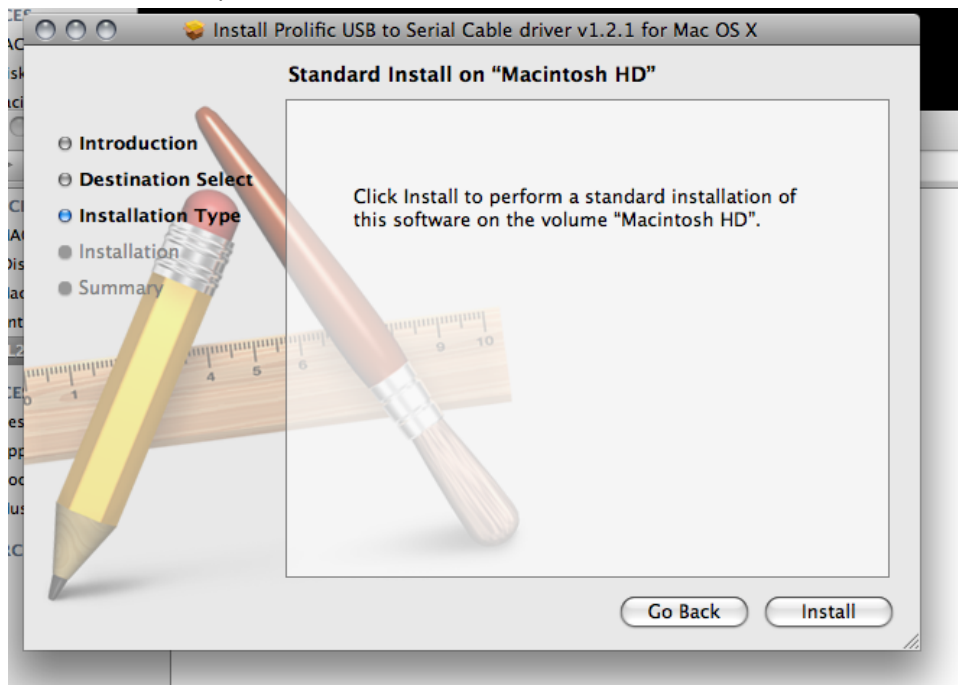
Install Prolific USB to Serial Cable driver v1.2.1 for Mac OS X

Standard Install on "Macintosh HD"

Introduction
Destination Select
Installation Type
Installation
Summary

Click Install to perform a standard installation of this software on the volume "Macintosh HD".

Go Back
Install